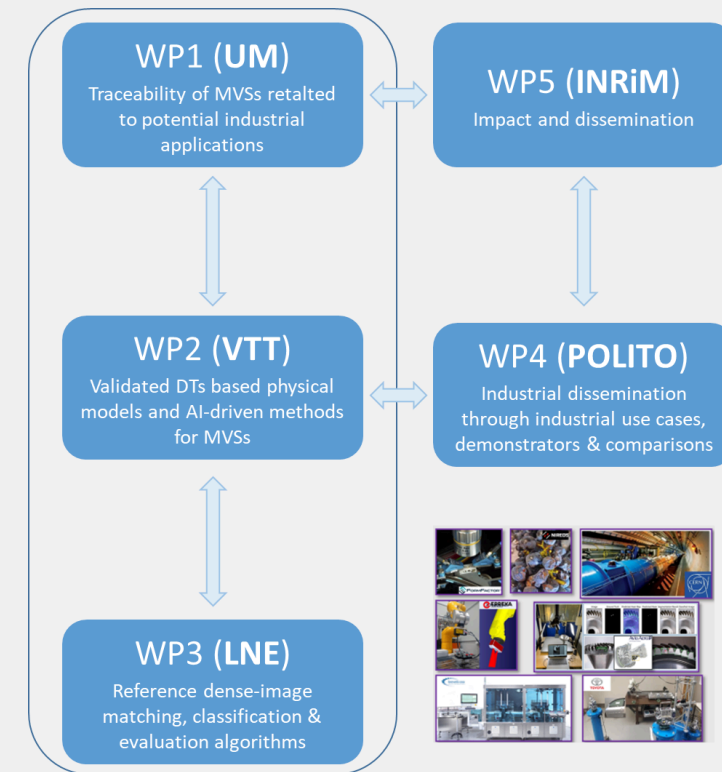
WP1 (**UM**)
Traceability of MVSs retalted to potential industrial applications

WP5 (**INRiM**)
Impact and dissemination

WP2 (**VTT**)
Validated DTs based physical models and AI-driven methods for MVSs

WP4 (**POLITO**)
Industrial dissemination through industrial use cases, demonstrators & comparisons

WP3 (**LNE**)
Reference dense-image matching, classification & evaluation algorithms